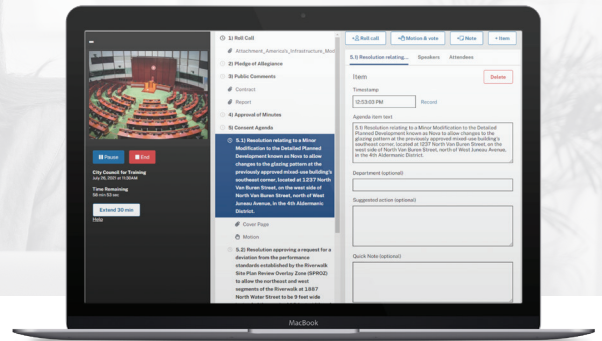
Pause
End

City Council for Training
July 26, 2023 at 11:30AM

Time Remaining
58 min 33 sec

Extend 30 min

Hide

1) Roll Call

Attachment_America's_Infrastructure_Mon

2) Pledge of Allegiance

3) Public Comments

Contract

Report

4) Approval of Minutes

5) Consent Agenda

5.1) Resolution relating to a Minor Modification to the Detailed Planned Development known as Nove to allow changes to the glazing pattern at the previously approved mixed-use building's southeast corner, located at 1237 North Van Buren Street, on the west side of North Van Buren Street, north of West Juneau Avenue, in the 4th Aldermanic District.

Cover Page

Motion

5.2) Resolution approving a request for a deviation from the performance standards established by the Riverwalk Site Plan Review Overlay Zone (SPROZ) to allow the northeast and west segments of the Riverwalk at 1887 North Water Street to be 9 feet wide

Roll call

Motion & vote

Note

+ Item

5.1) Resolution relating...

Speakers

Attendees

Item

Delete

Timestamp

12:53:03 PM

Record

Agenda item text

5.1) Resolution relating to a Minor Modification to the Detailed Planned Development known as Nove to allow changes to the glazing pattern at the previously approved mixed-use building's southeast corner, located at 1237 North Van Buren Street, on the west side of North Van Buren Street, north of West Juneau Avenue, in the 4th Aldermanic District.

Department (optional)

Suggested action (optional)

Quick Note (optional)

MacBook